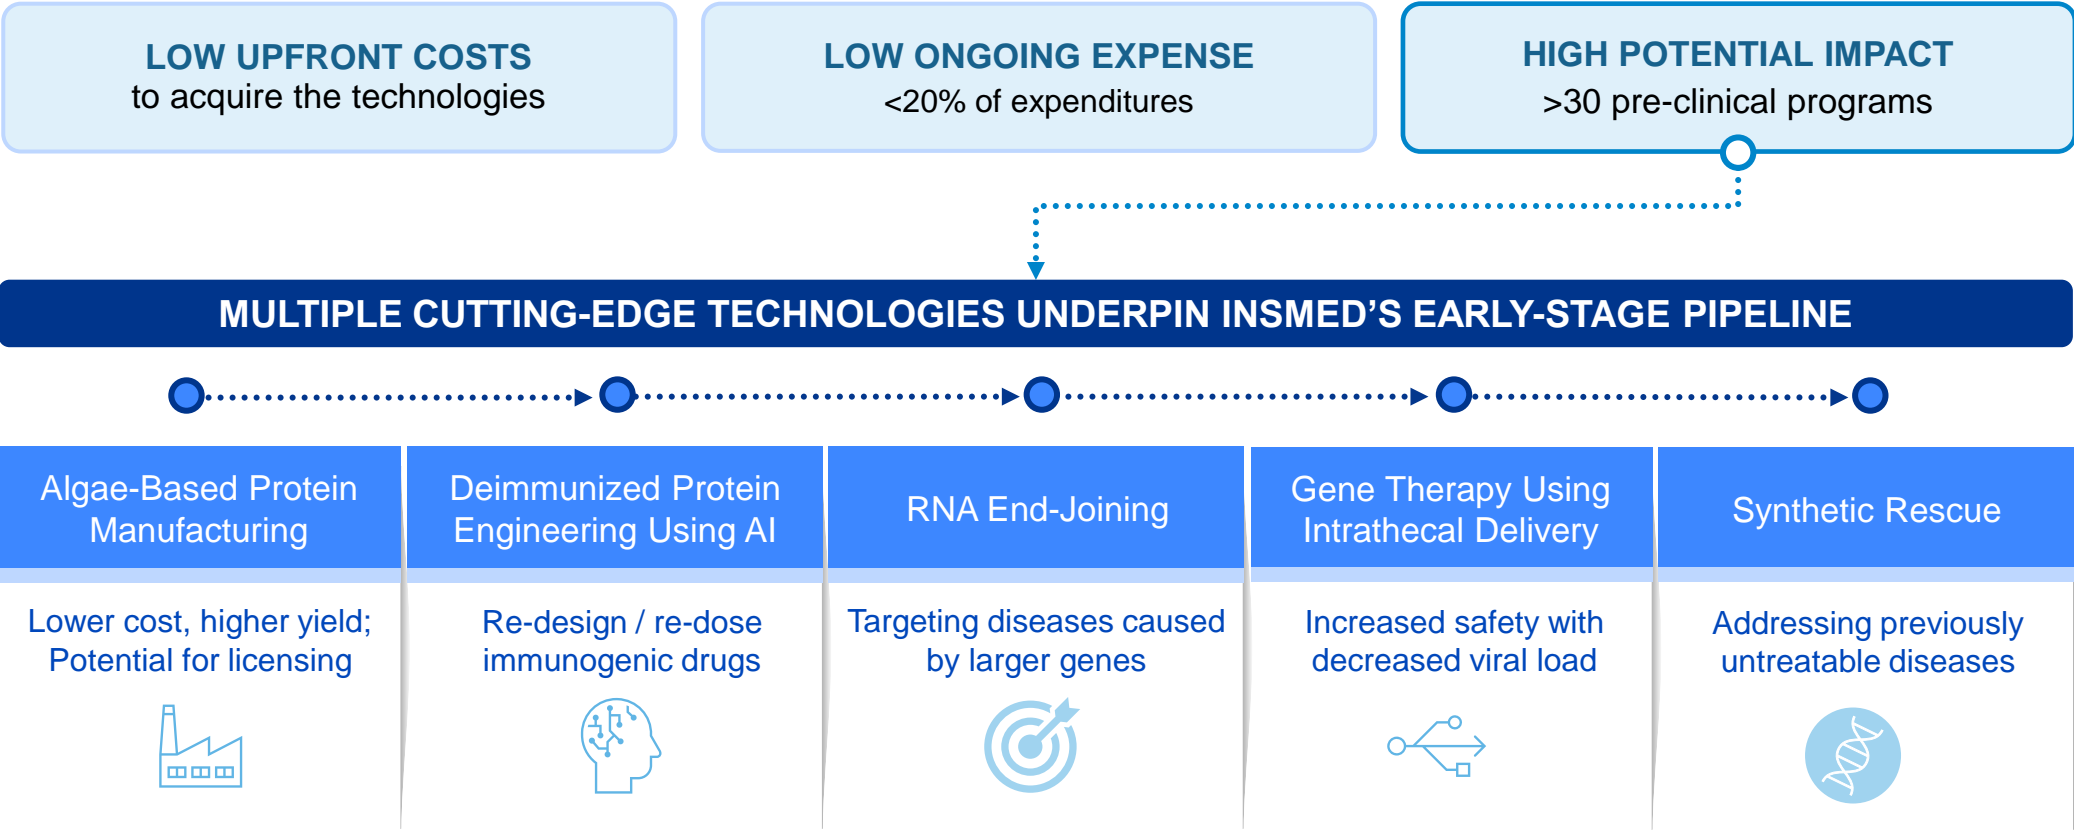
LOW UPFRONT COSTS
to acquire the technologies

LOW ONGOING EXPENSE
<20% of expenditures

HIGH POTENTIAL IMPACT
>30 pre-clinical programs

MULTIPLE CUTTING-EDGE TECHNOLOGIES UNDERPIN INSMED'S EARLY-STAGE PIPELINE

Algae-Based Protein Manufacturing

Lower cost, higher yield; Potential for licensing

Deimmunized Protein Engineering Using AI

Re-design / re-dose immunogenic drugs

RNA End-Joining

Targeting diseases caused by larger genes

Gene Therapy Using Intrathecal Delivery

Increased safety with decreased viral load

Synthetic Rescue

Addressing previously untreatable diseases